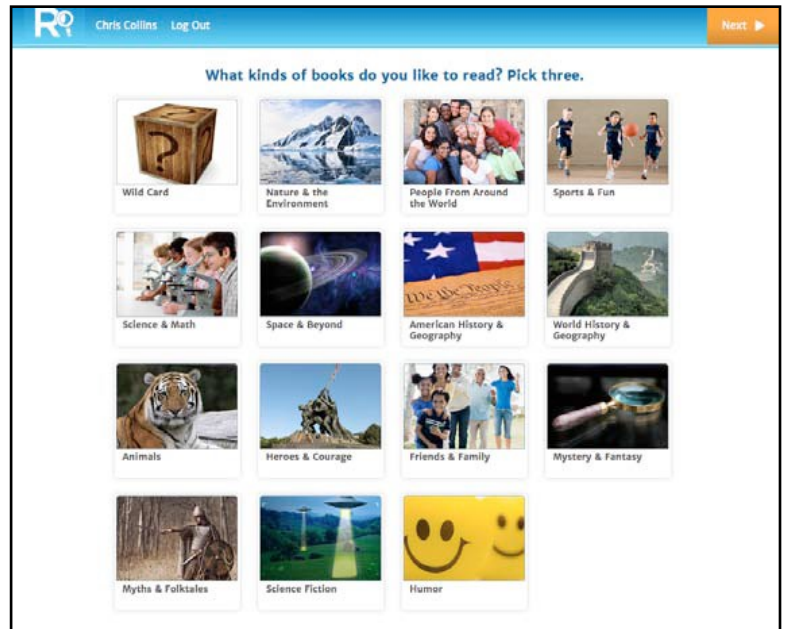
R Chris Collins Log Out Next

What kinds of books do you like to read? Pick three.

Wild Card

Nature & the Environment

People From Around the World

Sports & Fun

Science & Math

Space & Beyond

American History & Geography

World History & Geography

Animals

Heroes & Courage

Friends & Family

Mystery & Fantasy

Myths & Folktales

Science Fiction

Humor